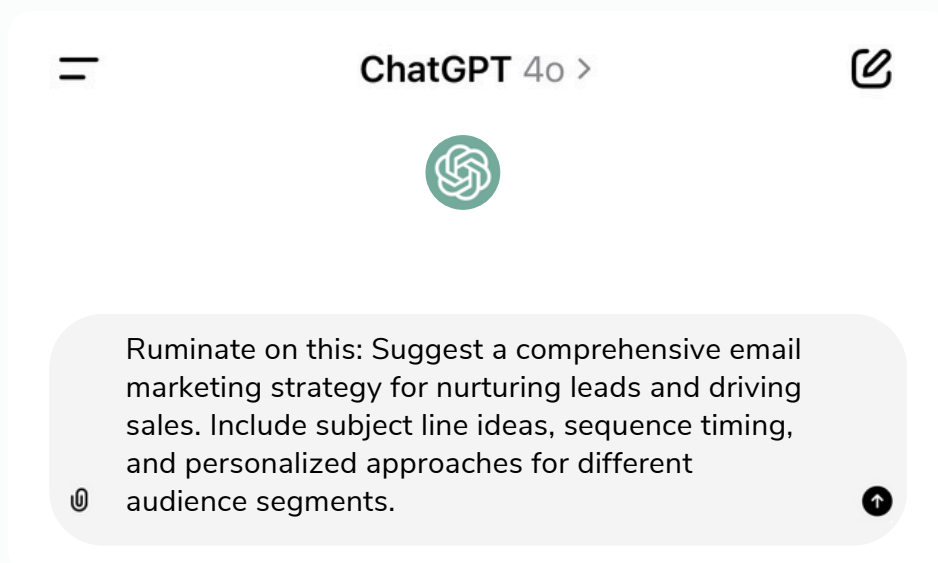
ChatGPT 4o >

Ruminate on this: Suggest a comprehensive email marketing strategy for nurturing leads and driving sales. Include subject line ideas, sequence timing, and personalized approaches for different audience segments.